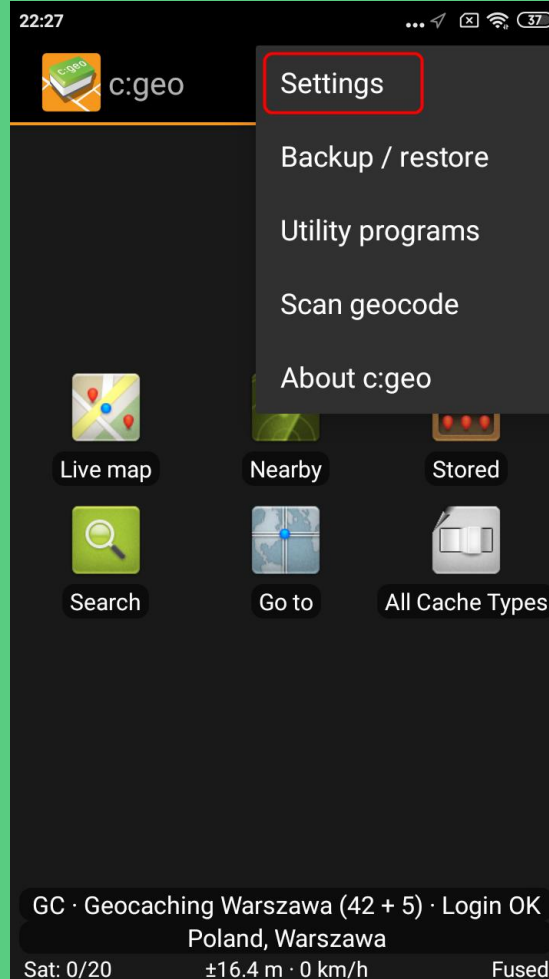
22:27 ... 37

c:geo

c:geo

Settings

Backup / restore

Utility programs

Scan geocode

About c:geo

Live map

Nearby

Stored

Search

Go to

All Cache Types

GC · Geocaching Warszawa (42 + 5) · Login OK

Poland, Warszawa

Sat: 0/20

±16.4 m · 0 km/h

Fused